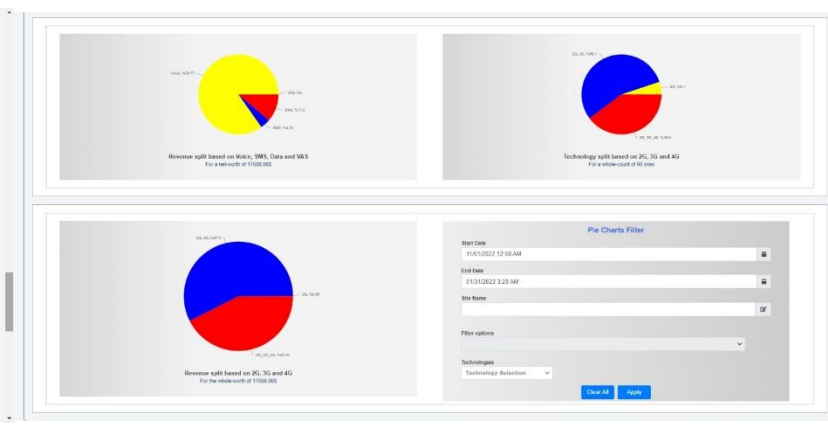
Voice, 149.77

SMS, 54

Data, 121.2

VAS, 14.8

Revenue split based on Voice, SMS, Data and VAS

For a net-worth of 17988.965

2G_3G, 149.1

4G, 14.1

2G_3G_4G, 129.6

Technology split based on 2G, 3G and 4G

For a whole-count of 60 sites

4G_3G, 107.1

2G, 14.35

2G_3G_4G, 149.35

Revenue split based on 2G, 3G and 4G

For the whole-worth of 17988.965

Pie Charts Filter

Start Date

11/01/2022 12:00 AM

End Date

01/31/2023 3:29 AM

Site Name

Filter options

Technologies

Technology Selection

Clear All

Apply